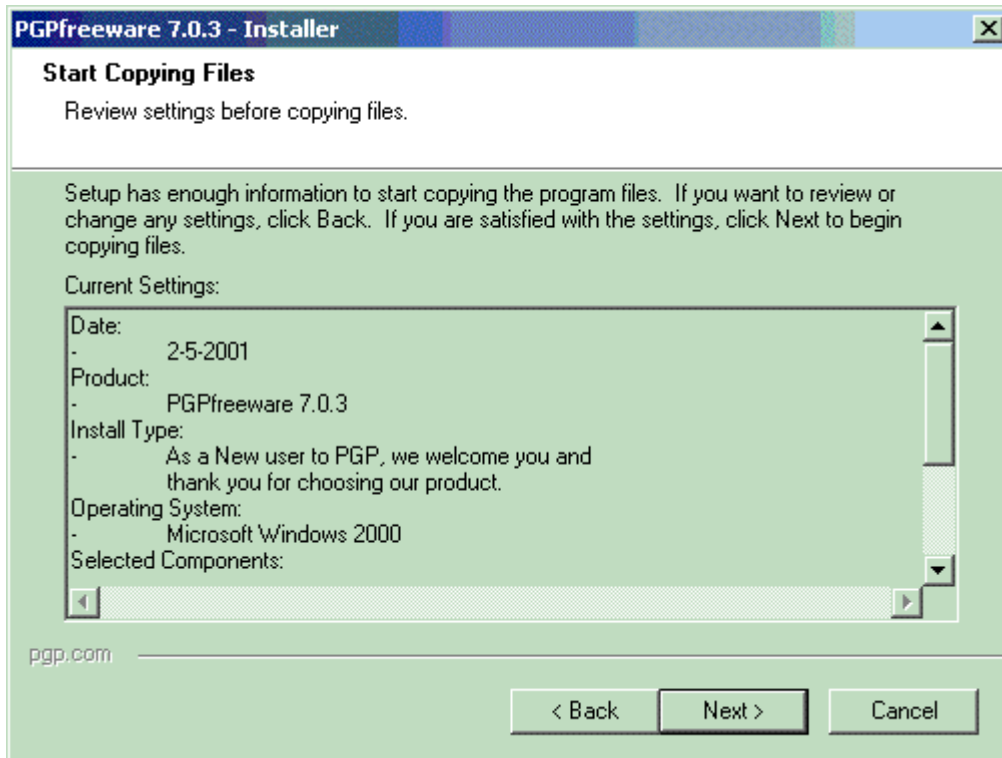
PGPfreeware 7.0.3 - Installer

Start Copying Files

Review settings before copying files.

Setup has enough information to start copying the program files. If you want to review or change any settings, click Back. If you are satisfied with the settings, click Next to begin copying files.

Current Settings:

Date:
- 2-5-2001
Product:
- PGPfreeware 7.0.3
Install Type:
- As a New user to PGP, we welcome you and thank you for choosing our product.
Operating System:
- Microsoft Windows 2000
Selected Components:

pgp.com

< Back Next > Cancel